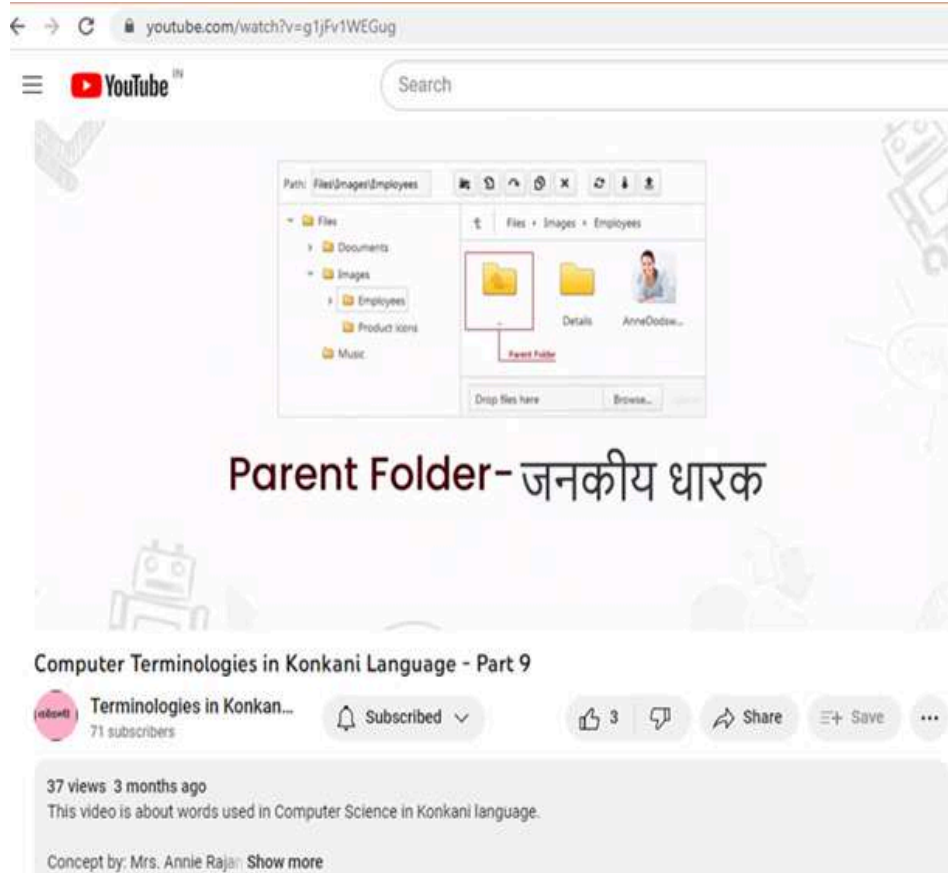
youtube.com/watch?v=g1jFv1WEGug

YouTube IN

Search

Path: Files\Images\Employees

Files
Documents
Images
Employees
Product icons
Music

Files › Images › Employees

..
Details
AnneDodsw...

Parent Folder

Drop files here
Browse...

Parent Folder- जनकीय धारक

Computer Terminologies in Konkani Language - Part 9

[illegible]
Terminologies in Konkan...
71 subscribers

Subscribed

3

Share

Save

...

37 views 3 months ago
This video is about words used in Computer Science in Konkani language.

Concept by: Mrs. Annie Rajan Show more